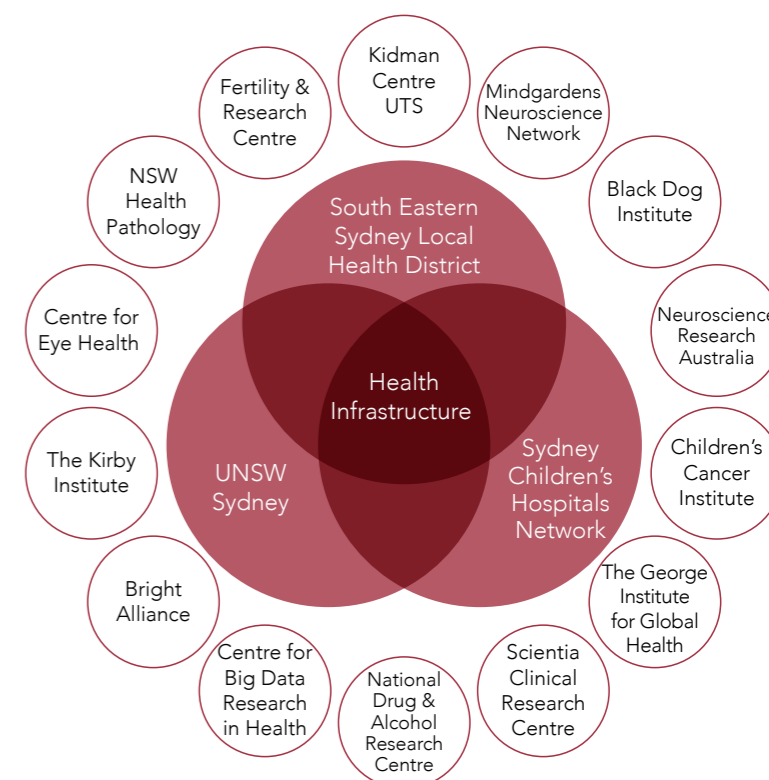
Kidman Centre UTS

Mindgardens Neuroscience Network

Black Dog Institute

Neuroscience Research Australia

Children's Cancer Institute

The George Institute for Global Health

Scientia Clinical Research Centre

National Drug & Alcohol Research Centre

Centre for Big Data Research in Health

Bright Alliance

The Kirby Institute

Centre for Eye Health

NSW Health Pathology

Fertility & Research Centre

South Eastern Sydney Local Health District

UNSW Sydney

Health Infrastructure

Sydney Children's Hospitals Network